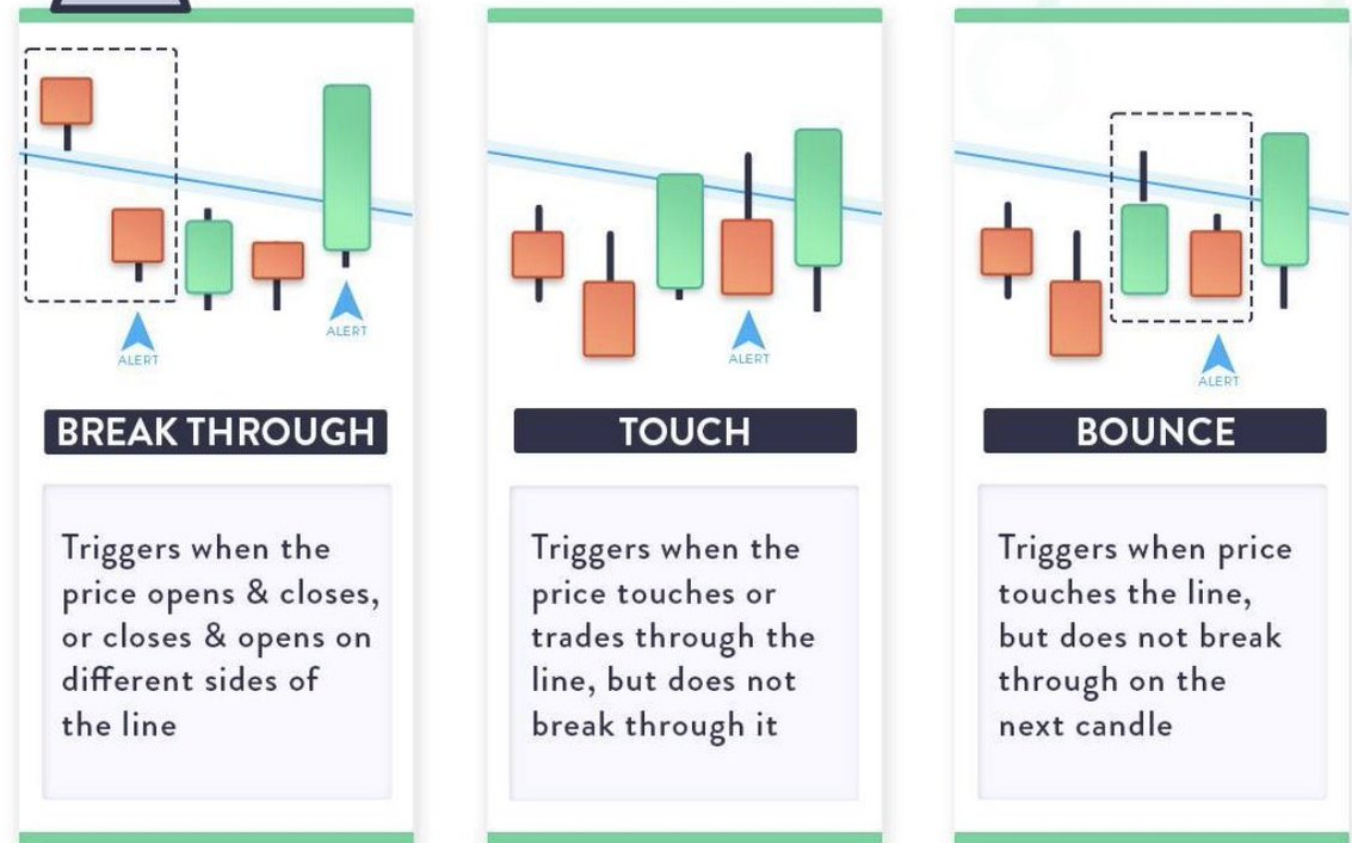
ALERT

ALERT

BREAK THROUGH

Triggers when the price opens & closes, or closes & opens on different sides of the line

ALERT

TOUCH

Triggers when the price touches or trades through the line, but does not break through it

ALERT

BOUNCE

Triggers when price touches the line, but does not break through on the next candle